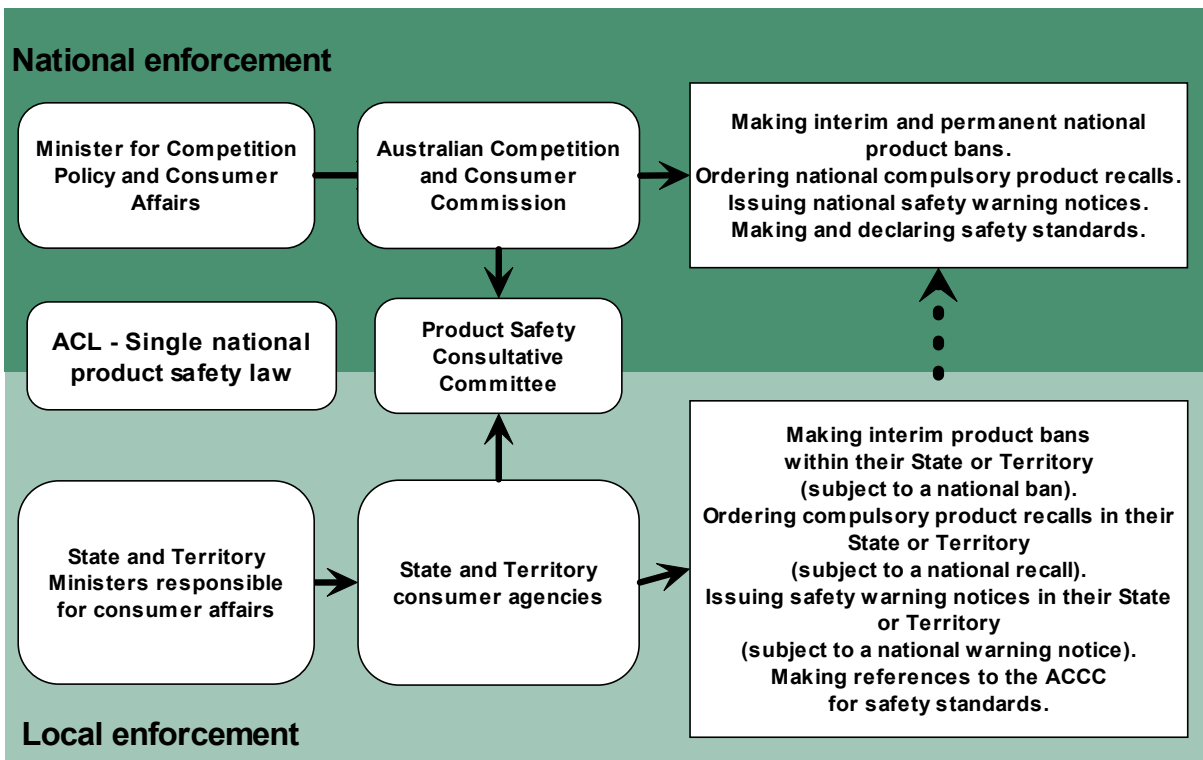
National enforcement

Minister for Competition Policy and Consumer Affairs

Australian Competition and Consumer Commission

Making interim and permanent national product bans.
Ordering national compulsory product recalls.
Issuing national safety warning notices.
Making and declaring safety standards.

ACL - Single national product safety law

Product Safety Consultative Committee

Making interim product bans within their State or Territory (subject to a national ban).
Ordering compulsory product recalls in their State or Territory (subject to a national recall).
Issuing safety warning notices in their State or Territory (subject to a national warning notice).
Making references to the ACCC for safety standards.

State and Territory Ministers responsible for consumer affairs

State and Territory consumer agencies

Local enforcement